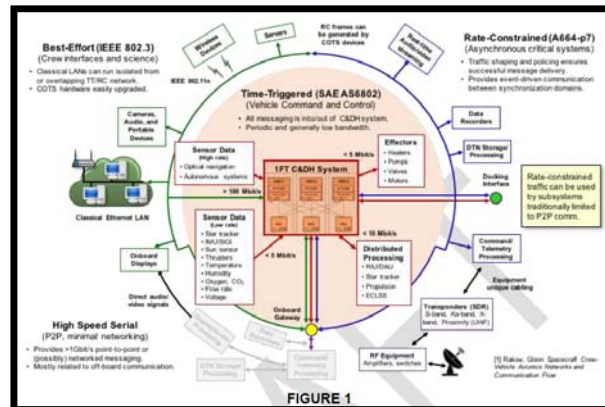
Best-Effort (IEEE 802.3)
(Crew interfaces and science)
• Classical LANs can run isolated from or overlapping TT/RC network.
• COTS hardware easily upgraded.

Wireless Devices

Servers

RC frames can be generated by COTS devices

Real-time Audio/video Streaming

Rate-Constrained (A664-p7)
(Asynchronous critical systems)
• Traffic shaping and policing ensures successful message delivery.
• Provides event-driven communication between synchronization domains.

IEEE 802.11n

Time-Triggered (SAE AS6802)
(Vehicle Command and Control)
• All messaging is into/out of C&DH system.
• Periodic and generally low bandwidth.

Cameras, Audio, and Portable Devices

Data Recorders

Sensor Data (High rate)
• Optical navigation
• Autonomous systems

< 5 Mbit/s

Effectors
• Heaters
• Pumps
• Valves
• Motors

DTN Storage/ Processing

1FT C&DH System

> 100 Mbit/s

Docking Interface

Rate-constrained traffic can be used by subsystems traditionally limited to P2P comm.

Classical Ethernet LAN

Sensor Data (Low rate)
• Star tracker
• IMU/SIGI
• Sun sensor
• Thrusters
• Temperature
• Humidity
• Oxygen, $CO_2$
• Flow rate
• Voltage

< 5 Mbit/s

< 10 Mbit/s

Distributed Processing
• RIU/DAU
• Star tracker
• Propulsion
• ECLSS

Command/ Telemetry Processing

Onboard Displays

Equipment unique cabling

Direct audio/ video signals

Onboard Gateway

Transponders (SDR)
S-band, Ka-band, X-band, Proximity (UHF)

High Speed Serial
(P2P, minimal networking)
• Provides >1Gbit/s point-to-point or (possibly) networked messaging.
• Mostly related to off-board communication.

Multiplexer/ Processing

DTN Storage/ Processing

Command/ Telemetry Processing

RF Equipment
Amplifiers, switches

[1] Rakow, Glenn Spacecraft Crew-Vehicle Avionics Networks and Communication Flow

FIGURE 1